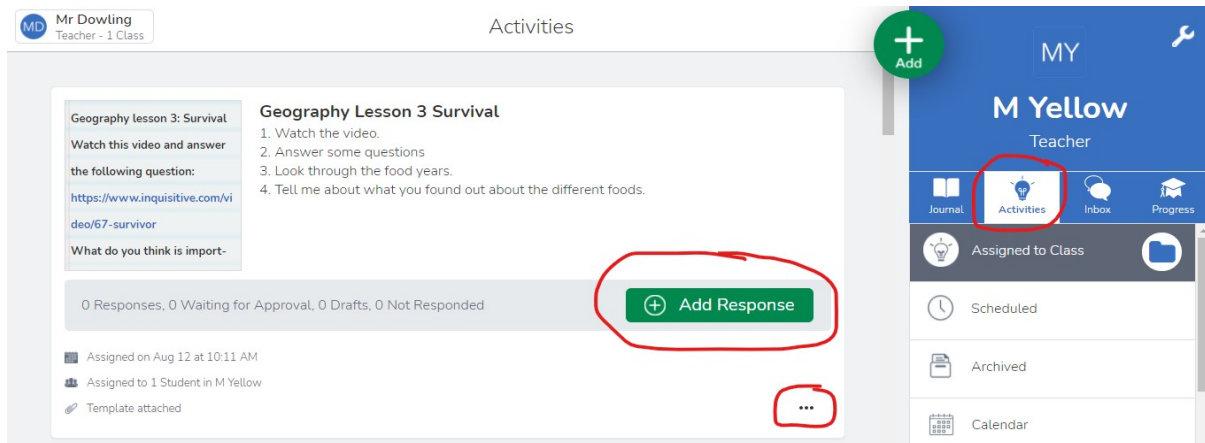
MD Mr Dowling
Teacher - 1 Class

Activities

Add

MY

M Yellow

Teacher

Journal Activities Inbox Progress

Geography lesson 3: Survival
Watch this video and answer the following question:
https://www.inquisitive.com/video/67-survivor
What do you think is import-

Geography Lesson 3 Survival

1. Watch the video.
2. Answer some questions
3. Look through the food years.
4. Tell me about what you found out about the different foods.

0 Responses, 0 Waiting for Approval, 0 Drafts, 0 Not Responded

Add Response

Assigned on Aug 12 at 10:11 AM
Assigned to 1 Student in M Yellow
Template attached

...

Assigned to Class

Scheduled

Archived

Calendar